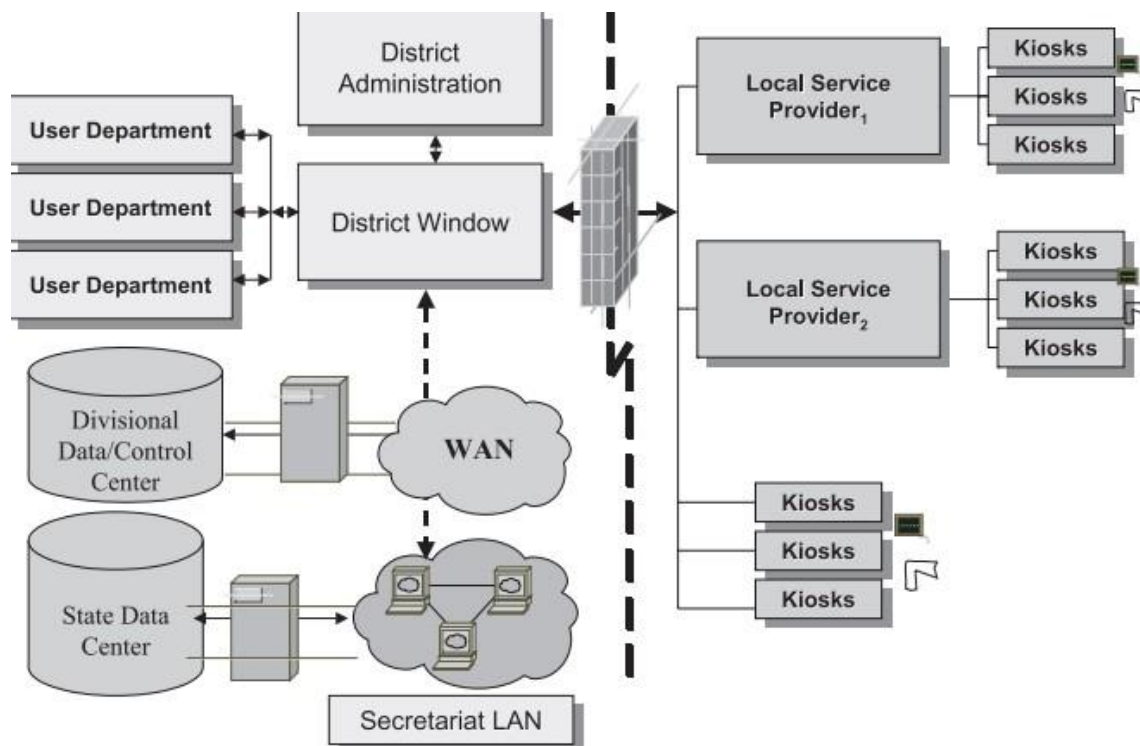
District Administration

User Department

User Department

User Department

District Window

Local Service Provider$_1$

Kiosks

Kiosks

Kiosks

Local Service Provider$_2$

Kiosks

Kiosks

Kiosks

Divisional Data/Control Center

WAN

State Data Center

Kiosks

Kiosks

Kiosks

Secretariat LAN